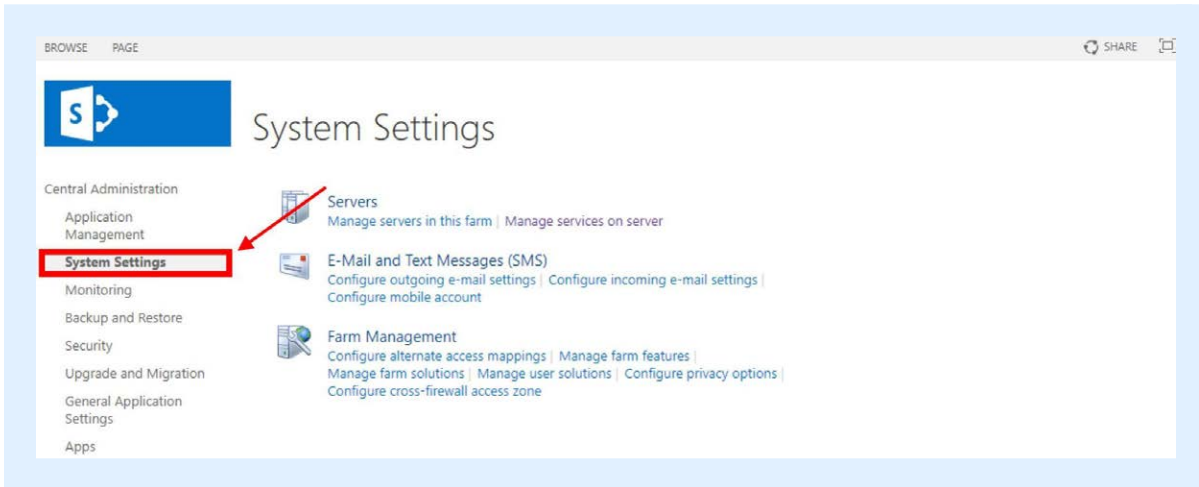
BROWSE PAGE

SHARE

S

System Settings

Central Administration

Application Management

System Settings

Monitoring

Backup and Restore

Security

Upgrade and Migration

General Application Settings

Apps

Servers

Manage servers in this farm | Manage services on server

E-Mail and Text Messages (SMS)

Configure outgoing e-mail settings | Configure incoming e-mail settings | Configure mobile account

Farm Management

Configure alternate access mappings | Manage farm features | Manage farm solutions | Manage user solutions | Configure privacy options | Configure cross-firewall access zone